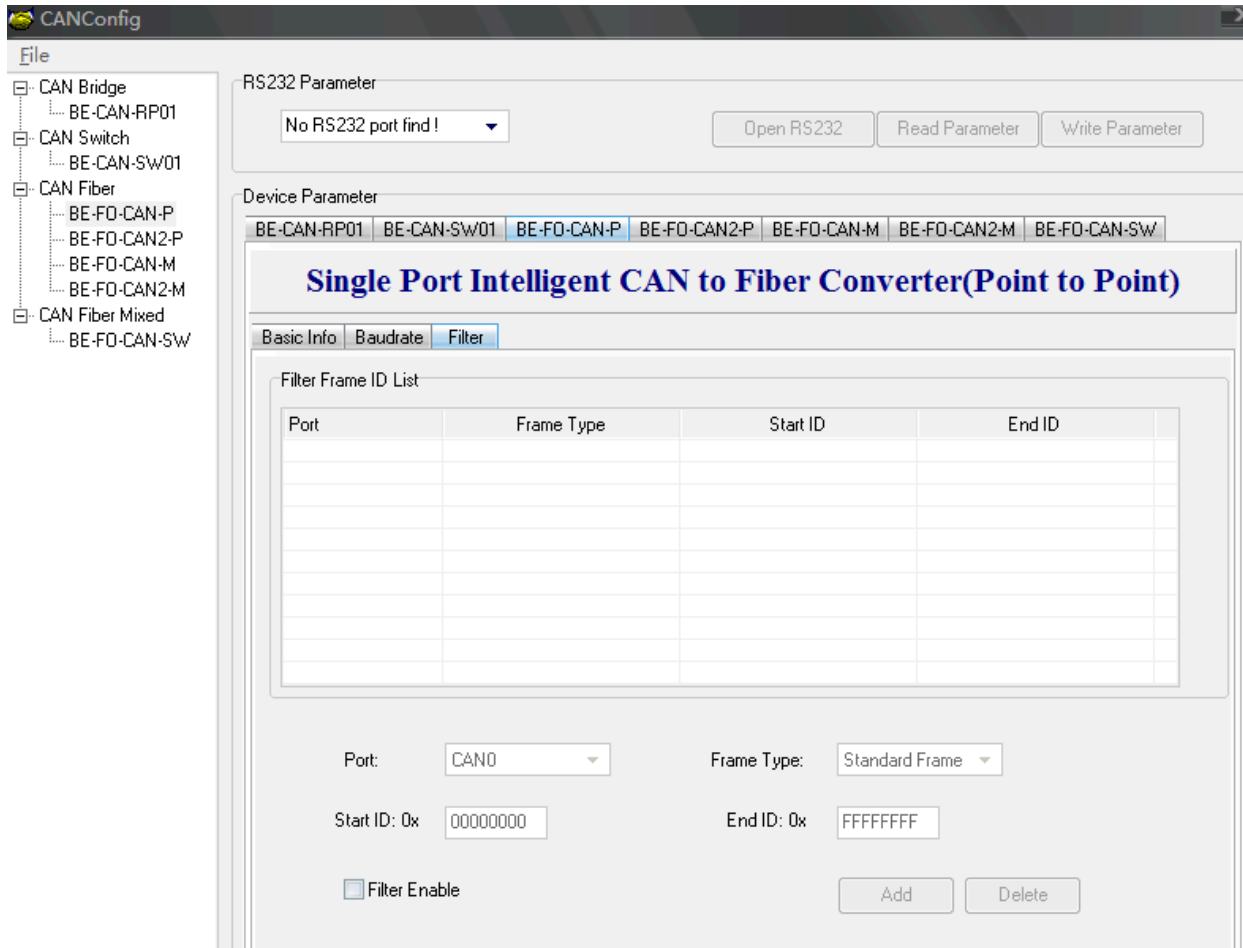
CANConfig

File

CAN Bridge
BE-CAN-RP01
CAN Switch
BE-CAN-SW01
CAN Fiber
BE-FO-CAN-P
BE-FO-CAN2-P
BE-FO-CAN-M
BE-FO-CAN2-M
CAN Fiber Mixed
BE-FO-CAN-SW

RS232 Parameter

No RS232 port find !

Open RS232 | Read Parameter | Write Parameter

Device Parameter

BE-CAN-RP01 | BE-CAN-SW01 | BE-FO-CAN-P | BE-FO-CAN2-P | BE-FO-CAN-M | BE-FO-CAN2-M | BE-FO-CAN-SW

Single Port Intelligent CAN to Fiber Converter(Point to Point)

Basic Info | Baudrate | Filter

Filter Frame ID List

| Port | Frame Type | Start ID | End ID |
|---|---|---|---|

Port: CAN0

Frame Type: Standard Frame

Start ID: 0x 00000000

End ID: 0x FFFFFFFF

Filter Enable

Add

Delete